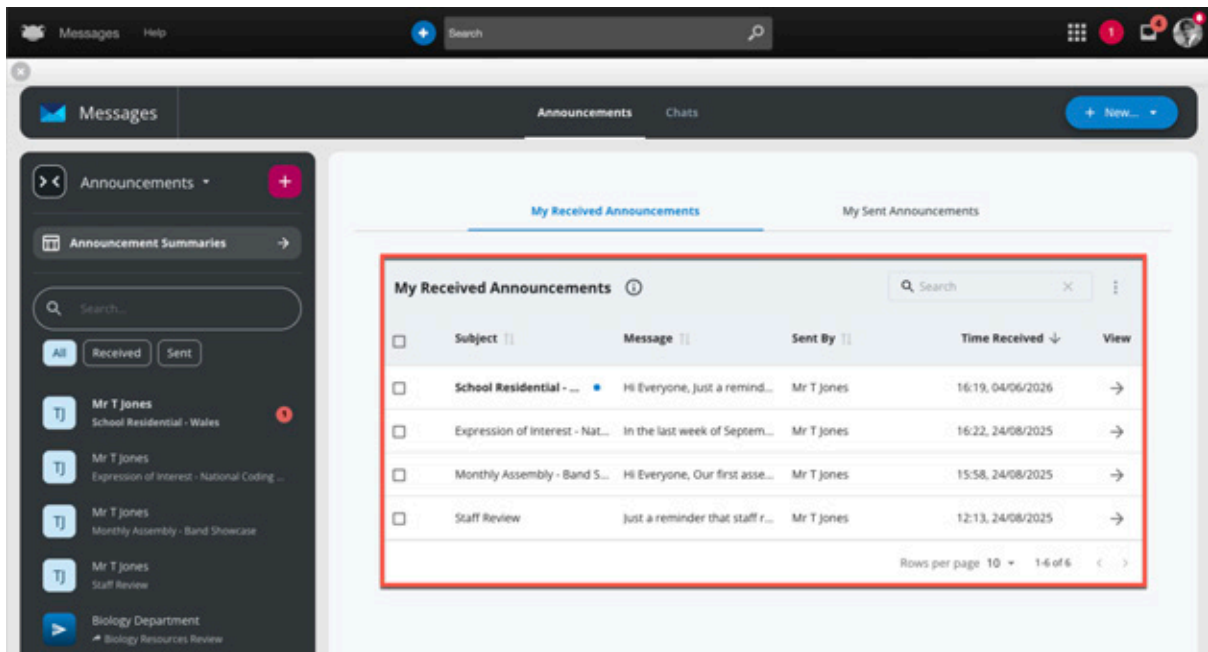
Messages Help

Search

1

4

Messages

Announcements Chats

+ New...

Announcements

Announcement Summaries

Search...

All Received Sent

TJ Mr T Jones
School Residential - Wales

1

TJ Mr T Jones
Expression of Interest - National Coding ...

TJ Mr T Jones
Monthly Assembly - Band Showcase

TJ Mr T Jones
Staff Review

Biology Department
Biology Resources Review

My Received Announcements

My Sent Announcements

My Received Announcements

Search

| | Subject | Message | Sent By | Time Received | View |
|---|---|---|---|---|---|
| ☐ | School Residential - ... | Hi Everyone, Just a remind... | Mr T Jones | 16:19, 04/06/2026 | → |
| ☐ | Expression of Interest - Nat... | In the last week of Septem... | Mr T Jones | 16:22, 24/08/2025 | → |
| ☐ | Monthly Assembly - Band S... | Hi Everyone, Our first asse... | Mr T Jones | 15:58, 24/08/2025 | → |
| ☐ | Staff Review | Just a reminder that staff r... | Mr T Jones | 12:13, 24/08/2025 | → |

Rows per page 10 1-6 of 6